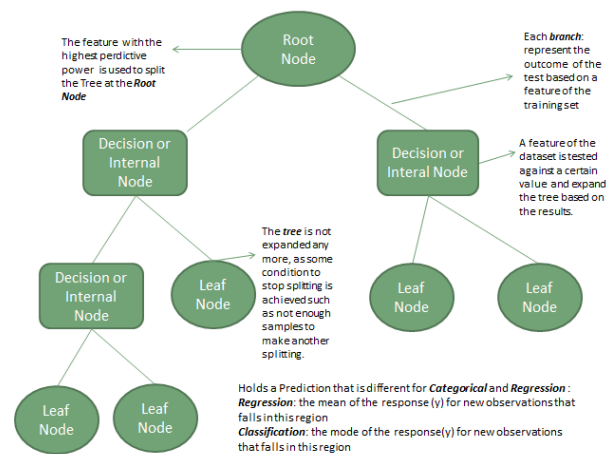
Root Node

The feature with the highest perdictive power is used to split the Tree at the *Root Node*

Each *branch*: represent the outcome of the test based on a feature of the training set

Decision or Internal Node

Decision or Interal Node

A feature of the dataset is tested against a certain value and expand the tree based on the results.

Decision or Internal Node

Leaf Node

The *tree* is not expanded any more, as some condition to stop splitting is achieved such as not enough samples to make another splitting.

Leaf Node

Leaf Node

Leaf Node

Leaf Node

Holds a Prediction that is different for *Categorical* and *Regression* :
*Regression*: the mean of the response (y) for new observations that falls in this region
*Classification*: the mode of the response(y) for new observations that falls in this region